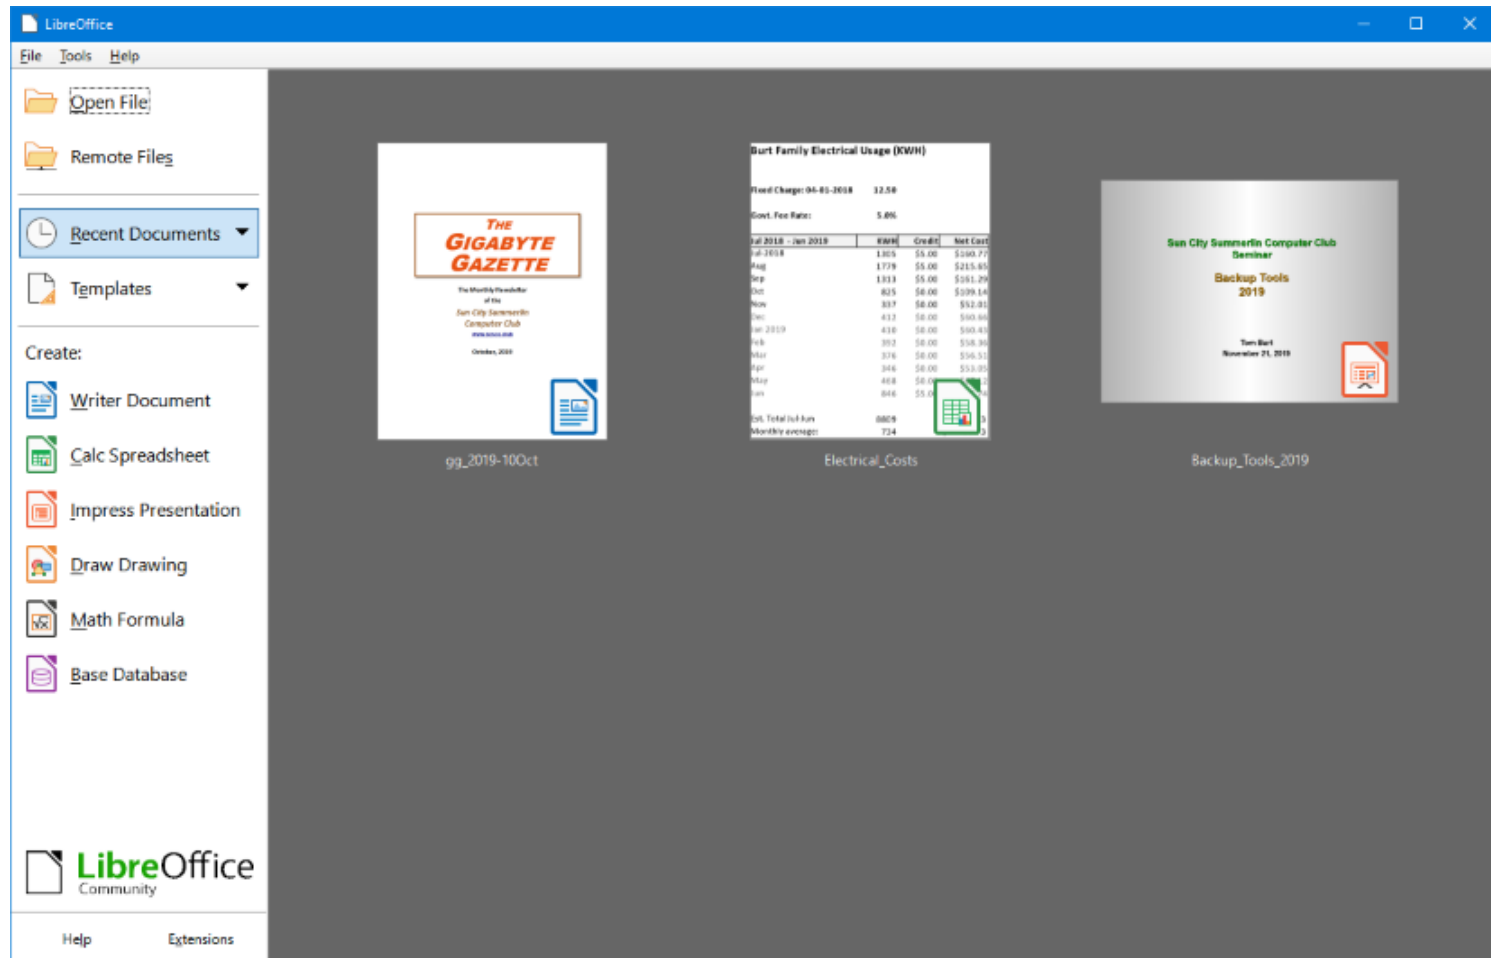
LibreOffice

File Tools Help

Open File

Remote Files

Recent Documents

Templates

Create:

Writer Document

Calc Spreadsheet

Impress Presentation

Draw Drawing

Math Formula

Base Database

LibreOffice Community

Help Extensions

THE GIGABYTE GAZETTE

The Monthly Newsletter of the Sun City Summerlin Computer Club

gg_2019-10Oct

Burt Family Electrical Usage (KWH)

Fixed Charge: 04-01-2018 12.50

Govt. Fee Rate: 5.0%

| Jul 2018 - Jun 2019 | KWH | Credit | Net Cost |
|---|---|---|---|
| Jul-2018 | 1305 | \$5.00 | \$160.77 |
| Aug | 1779 | \$5.00 | \$215.65 |
| Sep | 1313 | \$5.00 | \$161.29 |
| Oct | 825 | \$0.00 | \$109.14 |
| Nov | 337 | \$0.00 | \$52.01 |
| Dec | 412 | \$0.00 | \$60.66 |
| Jan 2019 | 418 | \$0.00 | \$60.43 |
| Feb | 392 | \$0.00 | \$58.36 |
| Mar | 376 | \$0.00 | \$56.51 |
| Apr | 346 | \$0.00 | \$53.05 |
| May | 468 | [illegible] | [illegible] |
| Jun | 846 | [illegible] | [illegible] |

Est. Total Jul-Jun 8809
Monthly average: 734

Electrical_Costs

Sun City Summerlin Computer Club Seminar

Backup Tools 2019

Tom Burt
November 21, 2019

Backup_Tools_2019